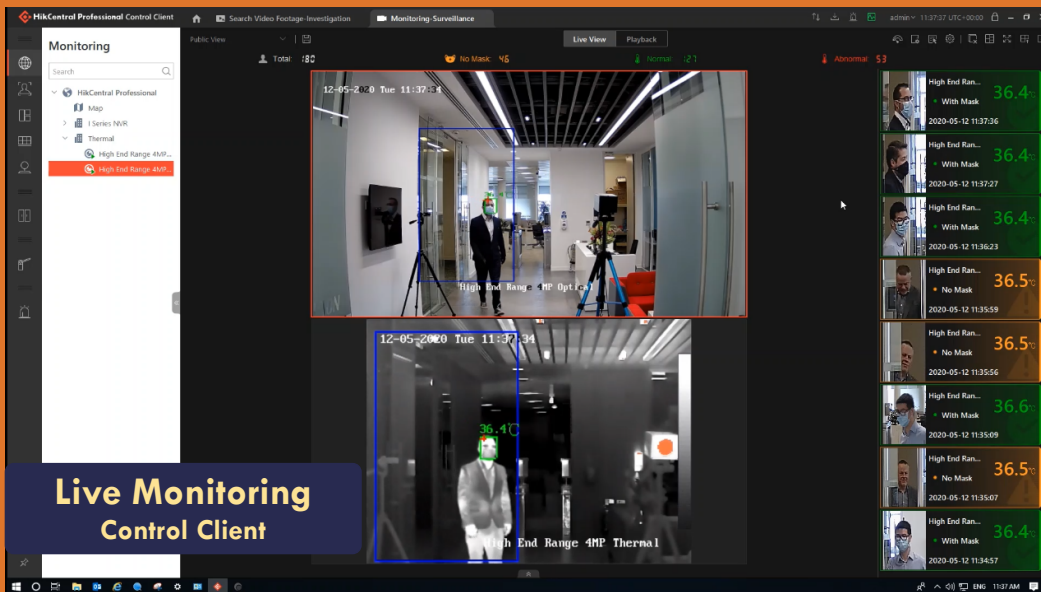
HikCentral Professional Control Client

Search Video Footage-Investigation

Monitoring-Surveillance

admin 11:37:37 UTC+00:00

Monitoring

Search

HikCentral Professional

Map

I Series NVR

Thermal

High End Range 4MP...

High End Range 4MP...

Public View

Live View

Playback

Total 180

No Mask 46

Normal 121

Abnormal 53

12-05-2020 Tue 11:37:34

High End Range 4MP Optical

12-05-2020 Tue 11:37:34

36.4°C

High End Range 4MP Thermal

Live Monitoring

Control Client

High End Ran...
With Mask
2020-05-12 11:37:36
36.4°C

High End Ran...
With Mask
2020-05-12 11:37:27
36.4°C

High End Ran...
With Mask
2020-05-12 11:36:23
36.4°C

High End Ran...
No Mask
2020-05-12 11:35:59
36.5°C

High End Ran...
No Mask
2020-05-12 11:35:56
36.5°C

High End Ran...
With Mask
2020-05-12 11:35:09
36.6°C

High End Ran...
No Mask
2020-05-12 11:35:07
36.5°C

High End Ran...
With Mask
2020-05-12 11:34:57
36.4°C

ENG 11:37 AM